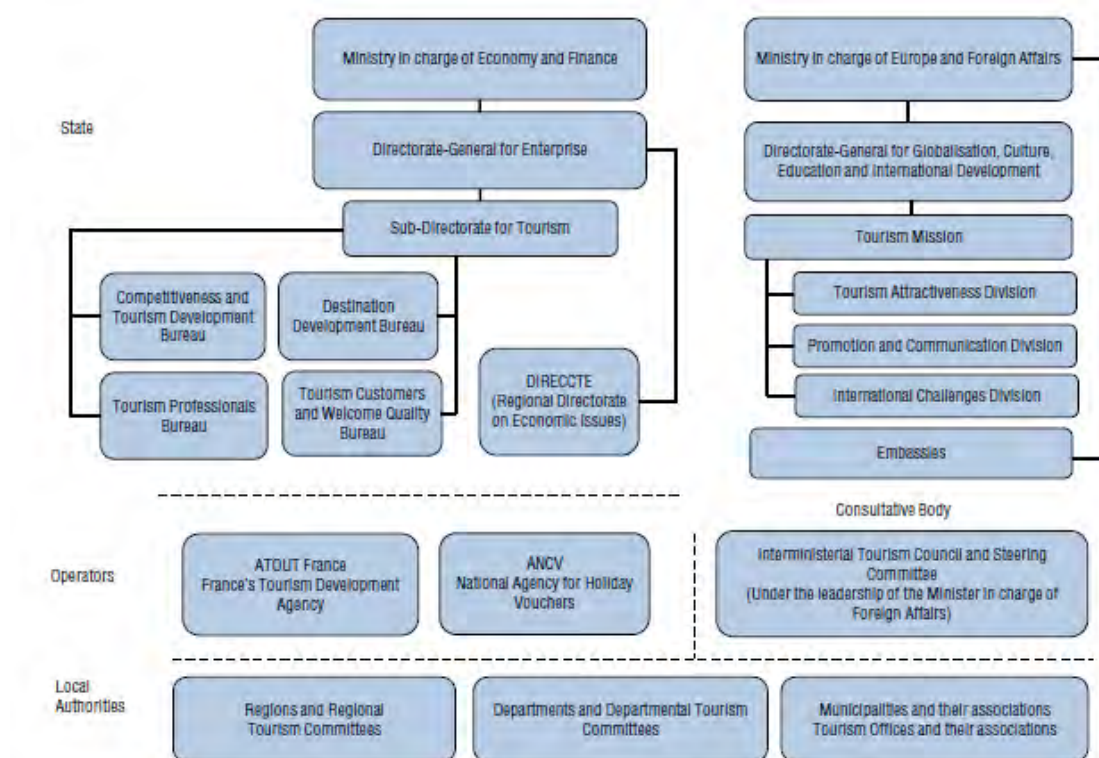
State

Ministry in charge of Economy and Finance

Directorate-General for Enterprise

Sub-Directorate for Tourism

Competitiveness and Tourism Development Bureau

Destination Development Bureau

Tourism Professionals Bureau

Tourism Customers and Welcome Quality Bureau

DIRECCTE (Regional Directorate on Economic Issues)

Ministry in charge of Europe and Foreign Affairs

Directorate-General for Globalisation, Culture, Education and International Development

Tourism Mission

Tourism Attractiveness Division

Promotion and Communication Division

International Challenges Division

Embassies

Consultative Body

Operators

ATOUT France
France's Tourism Development Agency

ANCV
National Agency for Holiday Vouchers

Interministerial Tourism Council and Steering Committee
(Under the leadership of the Minister in charge of Foreign Affairs)

Local Authorities

Regions and Regional Tourism Committees

Departments and Departmental Tourism Committees

Municipalities and their associations
Tourism Offices and their associations